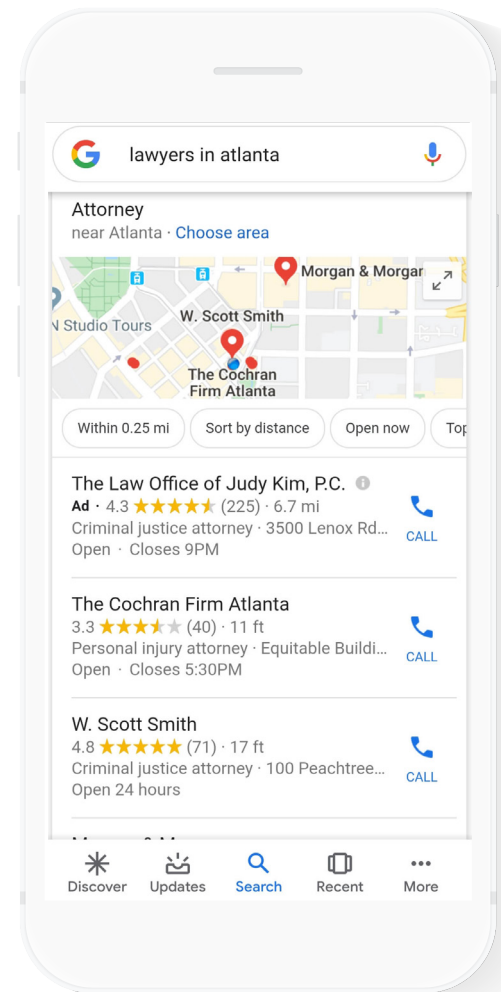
lawyers in atlanta

Attorney
near Atlanta · Choose area

Morgan & Morgan
W. Scott Smith
N Studio Tours
The Cochran Firm Atlanta

Within 0.25 mi
Sort by distance
Open now
Top

The Law Office of Judy Kim, P.C.
Ad · 4.3 ★★★★★ (225) · 6.7 mi
Criminal justice attorney · 3500 Lenox Rd...
Open · Closes 9PM
CALL

The Cochran Firm Atlanta
3.3 ★★★★★ (40) · 11 ft
Personal injury attorney · Equitable Buildi...
Open · Closes 5:30PM
CALL

W. Scott Smith
4.8 ★★★★★ (71) · 17 ft
Criminal justice attorney · 100 Peachtree...
Open 24 hours
CALL

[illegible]

Discover
Updates
Search
Recent
More